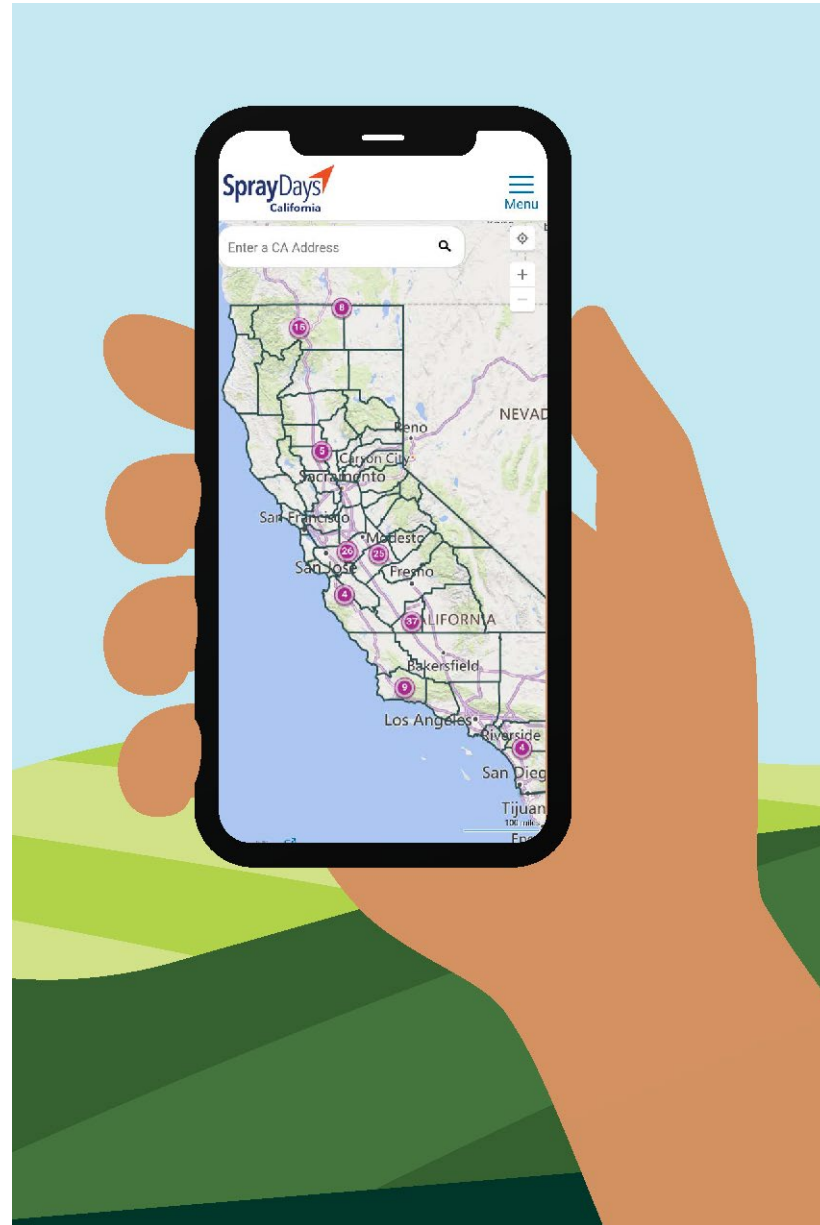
SprayDays
California

Menu

Enter a CA Address

+
−

8
15
NEVAD
Reno
5
Carson City
Sacramento
San Francisco
Modesto
26
25
San Jose
Fresno
4
37
CALIFORNIA
Bakersfield
9
Los Angeles
Riverside
4
San Dieg
Tijuan
100 mi